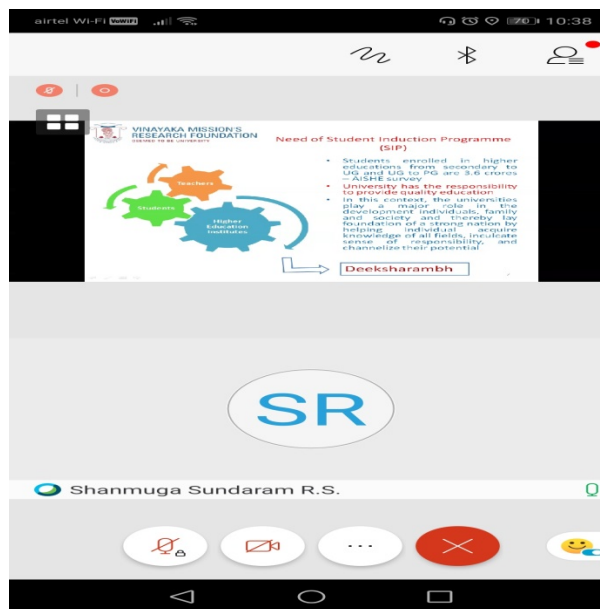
airtel Wi-Fi VoWiFi 70 10:38

VINAYAKA MISSION'S RESEARCH FOUNDATION
DEEMED TO BE UNIVERSITY

Need of Student Induction Programme (SIP)

• Students enrolled in higher educations from secondary to UG and UG to PG are 3.6 crores – AISHE survey
• University has the responsibility to provide quality education
• In this context, the universities play a major role in the development individuals, family and society and thereby lay foundation of a strong nation by helping individual acquire knowledge of all fields, inculcate sense of responsibility, and channelize their potential

Teachers
Students
Higher Education Institutes

Deeksharambh

SR

Shanmuga Sundaram R.S.

...